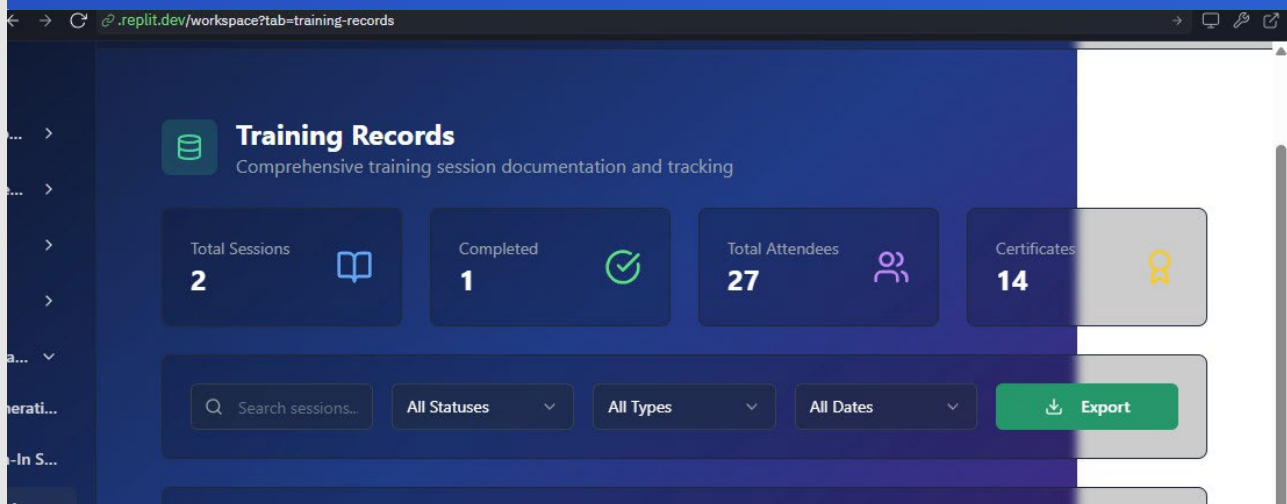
.replit.dev/workspace?tab=training-records

o...
e...
a...
nerati...
n-In S...

Training Records
Comprehensive training session documentation and tracking

Total Sessions
2

Completed
1

Total Attendees
27

Certificates
14

Search sessions...
All Statuses
All Types
All Dates
Export